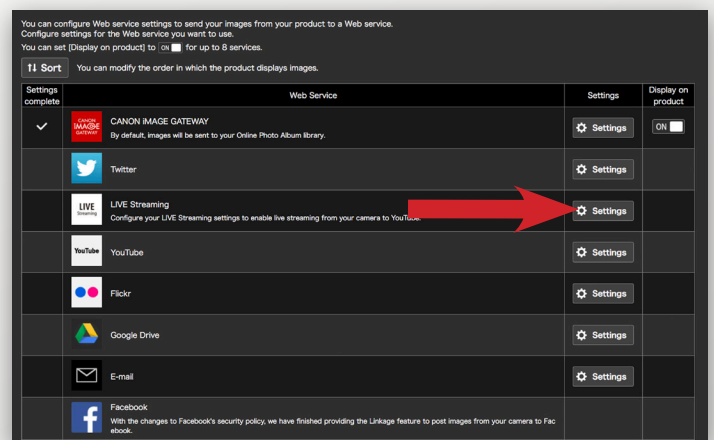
You can configure Web service settings to send your images from your product to a Web service.
Configure settings for the Web service you want to use.
You can set [Display on product] to ON for up to 8 services.

⇅ Sort You can modify the order in which the product displays images.

| Settings complete | Web Service | Settings | Display on product |
|---|---|---|---|
| ✓ | CANON iMAGE GATEWAY By default, images will be sent to your Online Photo Album library. | Settings | ON |
| | Twitter | Settings | |
| | LIVE Streaming Configure your LIVE Streaming settings to enable live streaming from your camera to YouTube. | Settings | |
| | YouTube | Settings | |
| | Flickr | Settings | |
| | Google Drive | Settings | |
| | E-mail | Settings | |
| | Facebook With the changes to Facebook's security policy, we have finished providing the Linkage feature to post images from your camera to Facebook. | | |